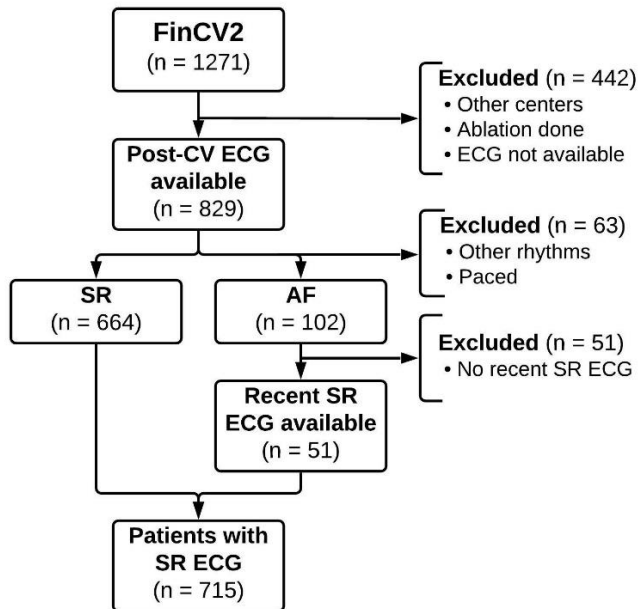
FinCV2
(n = 1271)

Excluded (n = 442)
• Other centers
• Ablation done
• ECG not available

Post-CV ECG available
(n = 829)

Excluded (n = 63)
• Other rhythms
• Paced

SR
(n = 664)

AF
(n = 102)

Excluded (n = 51)
• No recent SR ECG

Recent SR ECG available
(n = 51)

Patients with SR ECG
(n = 715)